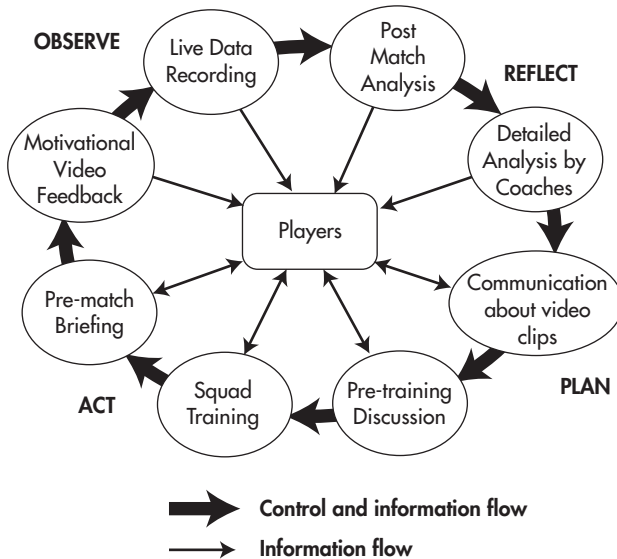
OBSERVE

Live Data Recording

Post Match Analysis

REFLECT

Detailed Analysis by Coaches

Motivational Video Feedback

Players

Communication about video clips

Pre-match Briefing

PLAN

Squad Training

Pre-training Discussion

ACT

Control and information flow

Information flow